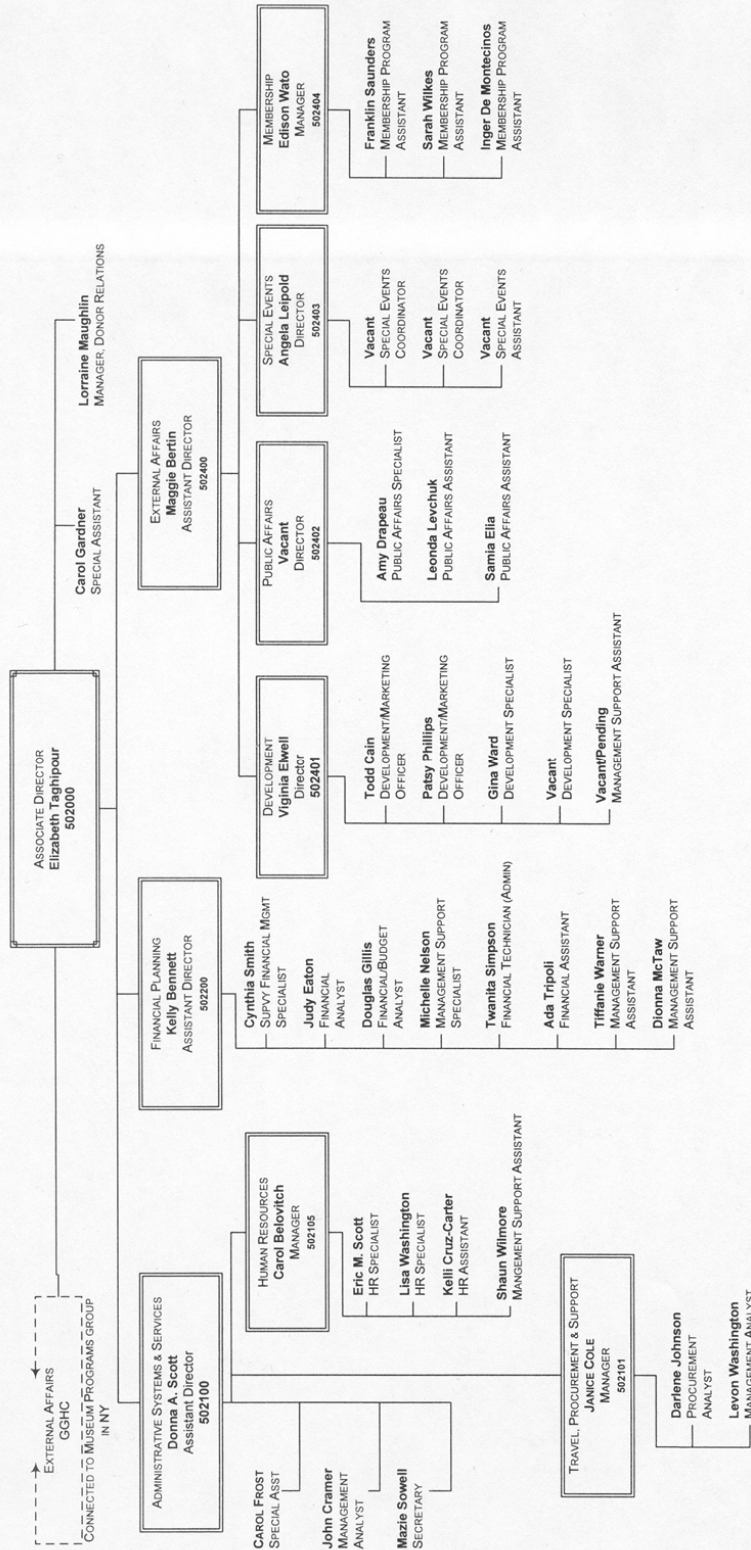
Associate Director
Elizabeth Taghipour
502000

Carol Gardner
Special Assistant

Lorraine Maughlin
Manager, Donor Relations

External Affairs
GGHC
Connected to Museum Programs Group in NY

Administrative Systems & Services
Donna A. Scott
Assistant Director
502100

Carol Frost
Special Asst

John Cramer
Management Analyst

Mazie Sowell
Secretary

Human Resources
Carol Belovitch
Manager
502105

Eric M. Scott
HR Specialist

Lisa Washington
HR Specialist

Kelli Cruz-Carter
HR Assistant

Shaun Wilmore
Mangement Support Assistant

Travel, Procurement & Support
Janice Cole
Manager
502101

Darlene Johnson
Procurement Analyst

Levon Washington
Management Analyst

Financial Planning
Kelly Bennett
Assistant Director
502200

Cynthia Smith
Supvy Financial Mgmt Specialist

Judy Eaton
Financial Analyst

Douglas Gillis
Financial/Budget Analyst

Michelle Nelson
Management Support Specialist

Twanita Simpson
Financial Technician (Admin)

Ada Tripoli
Financial Assistant

Tiffanie Warner
Management Support Assistant

Dionna McTaw
Management Support Assistant

External Affairs
Maggie Bertin
Assistant Director
502400

Development
Viginia Elwell
Director
502401

Todd Cain
Development/Marketing Officer

Patsy Phillips
Development/Marketing Officer

Gina Ward
Development Specialist

Vacant
Development Specialist

Vacant/Pending
Management Support Assistant

Public Affairs
Vacant
Director
502402

Amy Drapeau
Public Affairs Specialist

Leonda Levchuk
Public Affairs Assistant

Samia Elia
Public Affairs Assistant

Special Events
Angela Leipold
Director
502403

Vacant
Special Events Coordinator

Vacant
Special Events Coordinator

Vacant
Special Events Assistant

Membership
Edison Wato
Manager
502404

Franklin Saunders
Membership Program Assistant

Sarah Wilkes
Membership Program Assistant

Inger De Montecinos
Membership Program Assistant